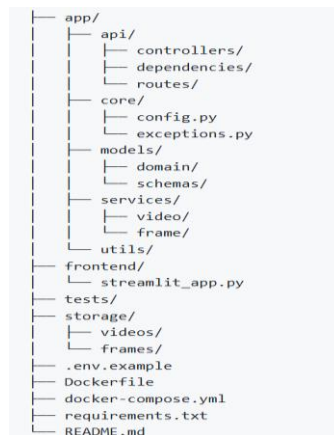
├── app/
│   ├── api/
│   │   ├── controllers/
│   │   ├── dependencies/
│   │   └── routes/
│   ├── core/
│   │   ├── config.py
│   │   └── exceptions.py
│   ├── models/
│   │   ├── domain/
│   │   └── schemas/
│   ├── services/
│   │   ├── video/
│   │   └── frame/
│   └── utils/
├── frontend/
│   └── streamlit_app.py
├── tests/
├── storage/
│   ├── videos/
│   └── frames/
├── .env.example
├── Dockerfile
├── docker-compose.yml
├── requirements.txt
└── README.md